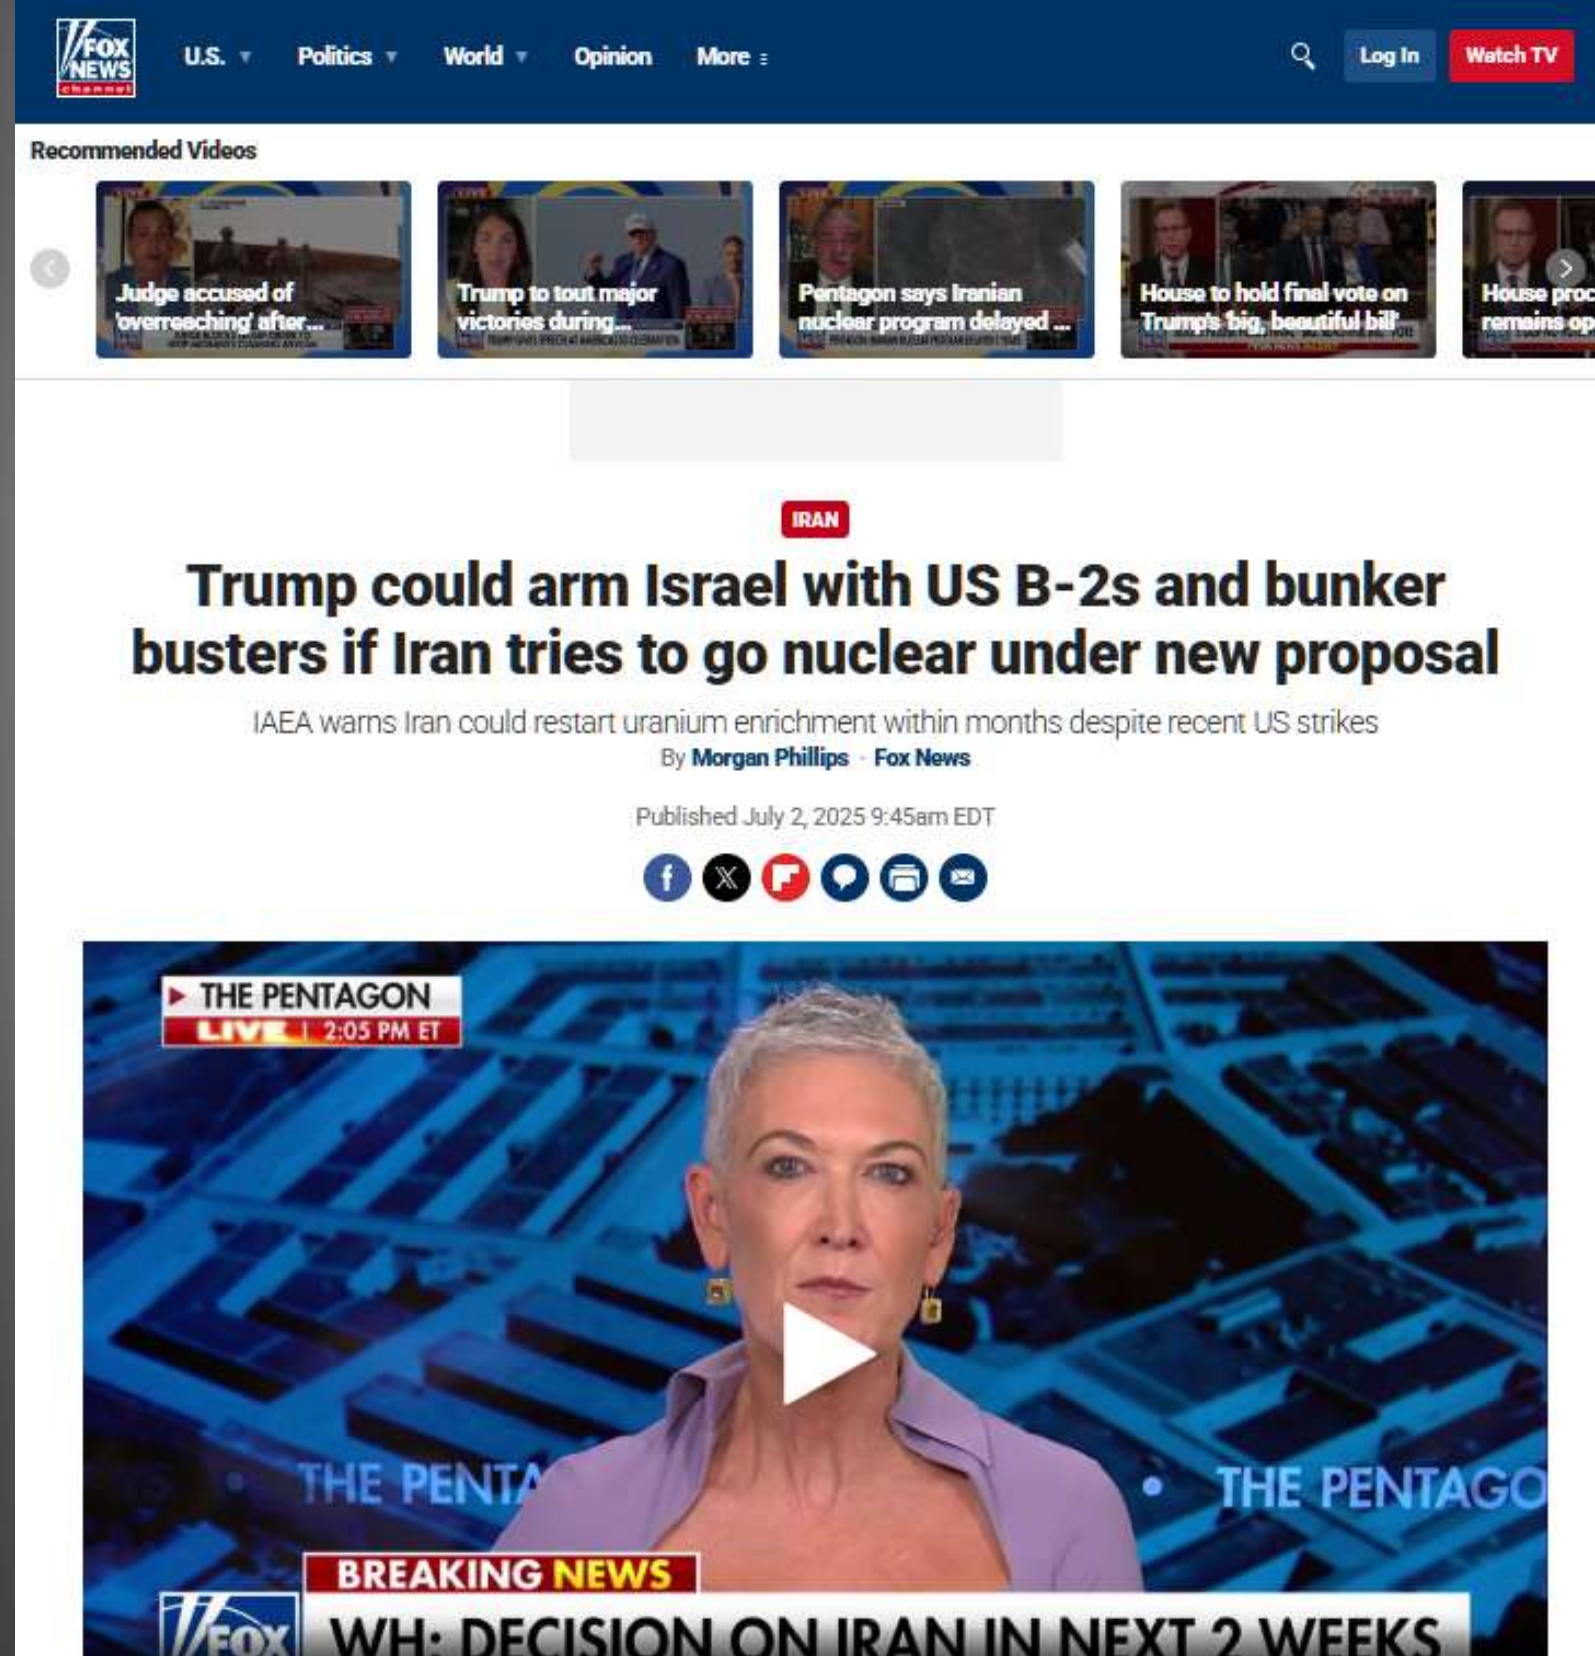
FOX NEWS channel

U.S. Politics World Opinion More

Log In Watch TV

Recommended Videos

Judge accused of 'overreaching' after...

Trump to tout major victories during...

Pentagon says Iranian nuclear program delayed ...

House to hold final vote on Trump's 'big, beautiful bill'

House proc remains op

IRAN

Trump could arm Israel with US B-2s and bunker busters if Iran tries to go nuclear under new proposal

IAEA warns Iran could restart uranium enrichment within months despite recent US strikes

By Morgan Phillips · Fox News

Published July 2, 2025 9:45am EDT

THE PENTAGON
LIVE 2:05 PM ET

THE PENTA

THE PENTAGO

BREAKING NEWS

FOX

WH: DECISION ON IRAN IN NEXT 2 WEEKS